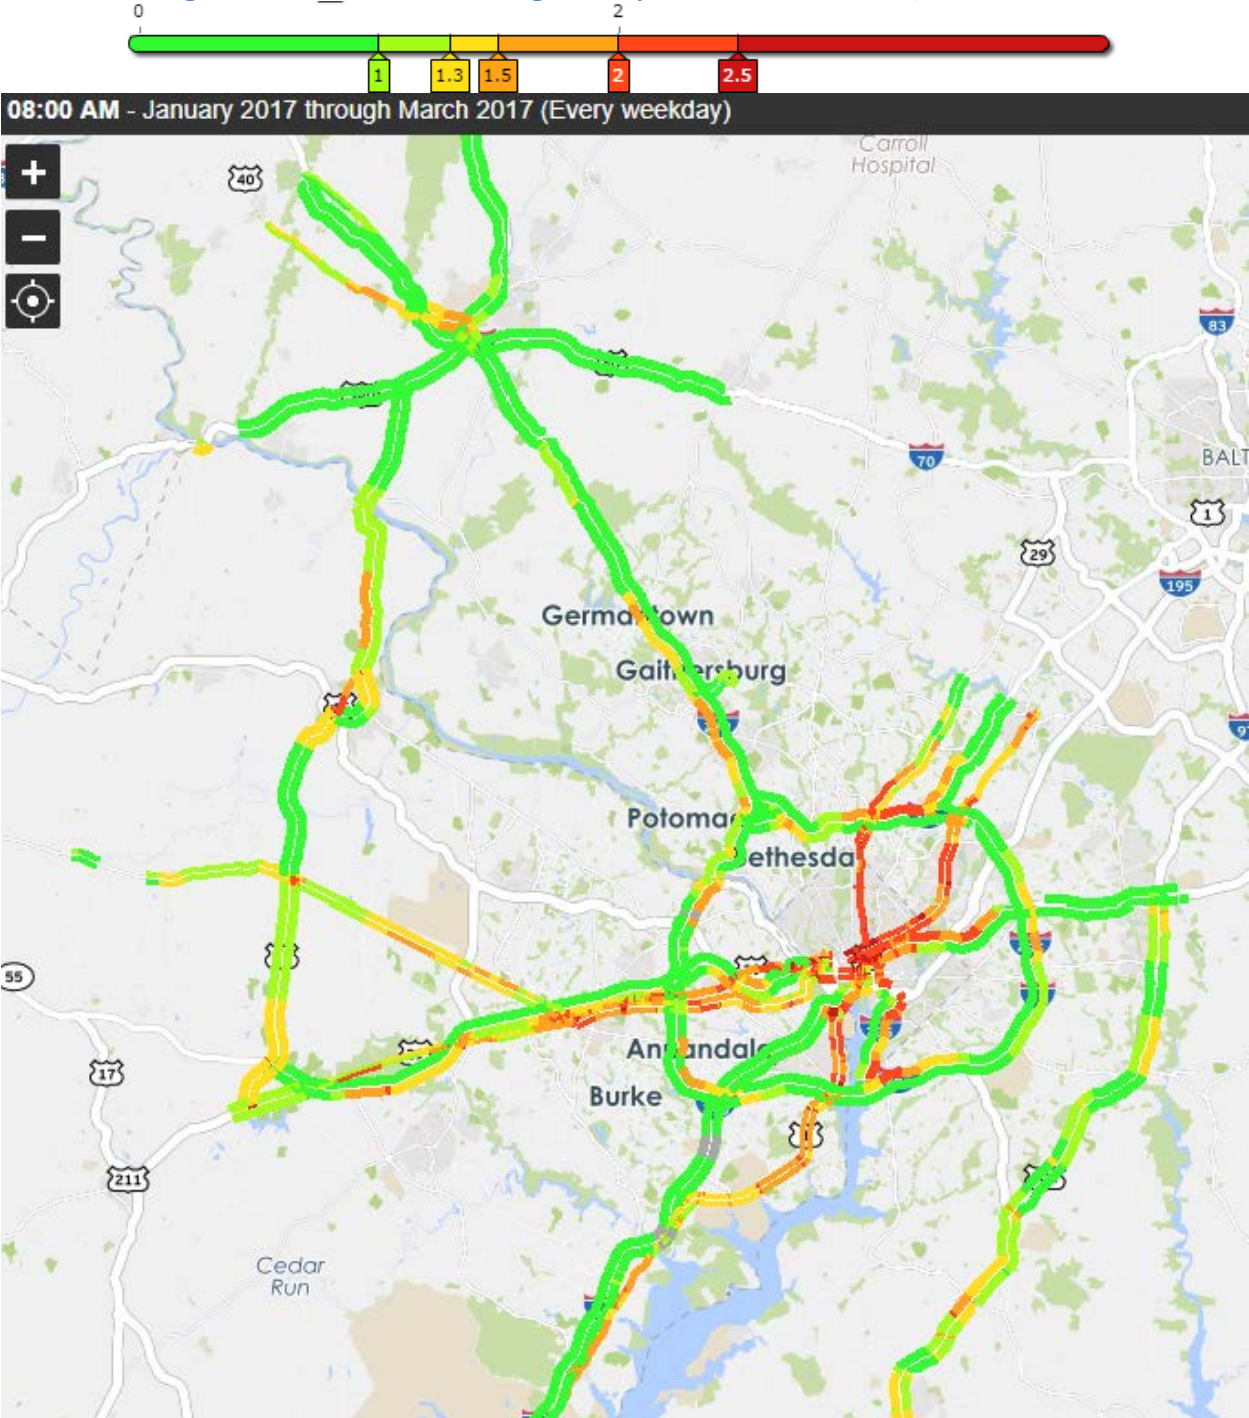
0 2

1 1.3 1.5 2 2.5

08:00 AM - January 2017 through March 2017 (Every weekday)

+
−

Carroll Hospital

40

83

70

BALT

1

29

195

Germa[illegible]town

Gait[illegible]ersburg

9

Potoma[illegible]

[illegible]ethesda

55

An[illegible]andal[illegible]

Burke

17

211

Cedar Run